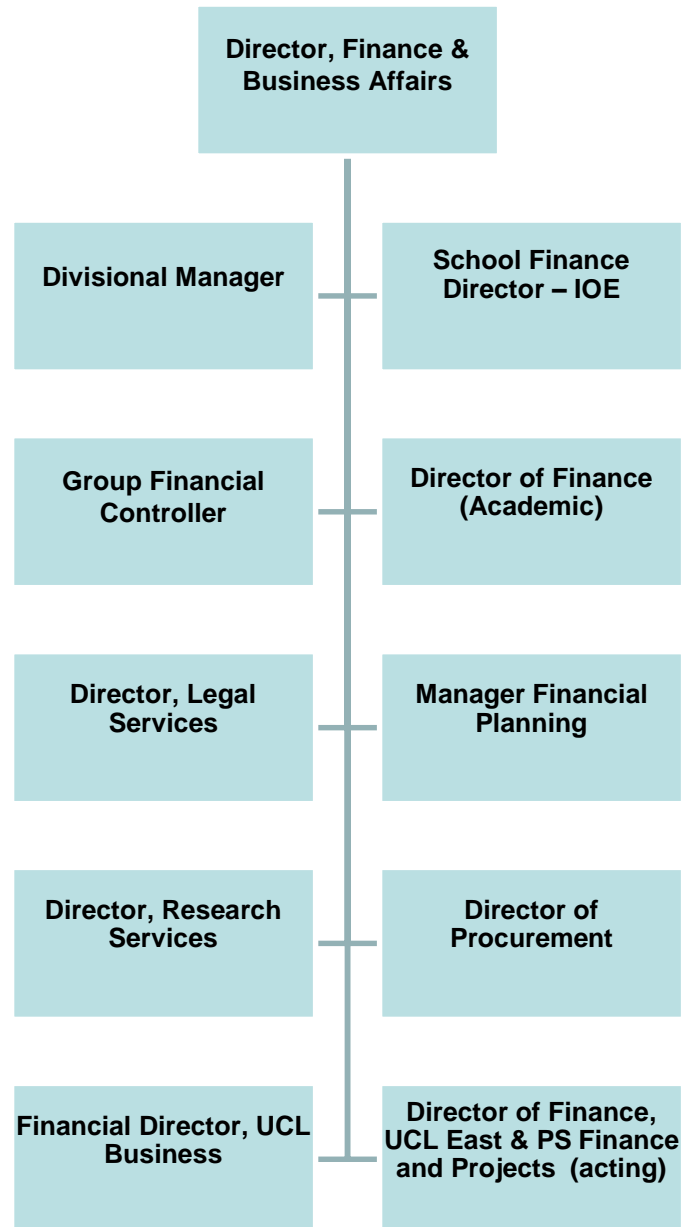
Director, Finance & Business Affairs

Divisional Manager

School Finance Director – IOE

Group Financial Controller

Director of Finance (Academic)

Director, Legal Services

Manager Financial Planning

Director, Research Services

Director of Procurement

Financial Director, UCL Business

Director of Finance, UCL East & PS Finance and Projects (acting)